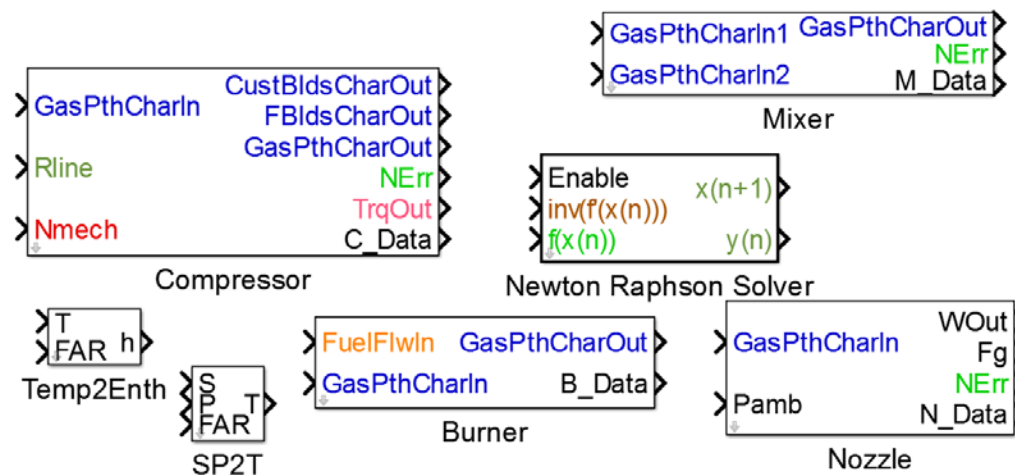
GasPthCharIn1
GasPthCharOut
NErr
GasPthCharIn2
M_Data
Mixer

GasPthCharIn
CustBldsCharOut
FBldsCharOut
GasPthCharOut
Rline
NErr
TrqOut
Nmech
C_Data
Compressor

Enable
x(n+1)
inv(f'(x(n)))
f(x(n))
y(n)
Newton Raphson Solver

T
FAR
h
Temp2Enth

S
P
FAR
T
SP2T

FuelFlwIn
GasPthCharOut
GasPthCharIn
B_Data
Burner

GasPthCharIn
WOut
Fg
NErr
Pamb
N_Data
Nozzle